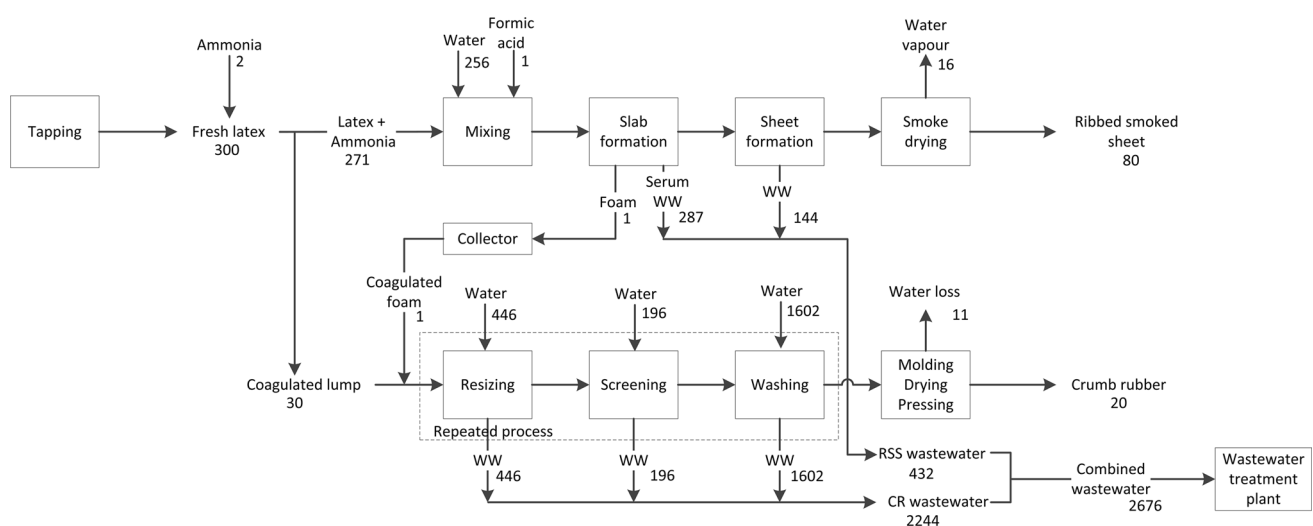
Tapping

Ammonia
2

Fresh latex
300

Latex + Ammonia
271

Water
256

Formic acid
1

Mixing

Slab formation

Sheet formation

Water vapour
16

Smoke drying

Ribbed smoked sheet
80

Foam
1

Serum WW
287

WW
144

Collector

Coagulated foam
1

Water
446

Water
196

Water
1602

Water loss
11

Coagulated lump
30

Resizing

Screening

Washing

Molding Drying Pressing

Crumb rubber
20

Repeated process

WW
446

WW
196

WW
1602

RSS wastewater
432

CR wastewater
2244

Combined wastewater
2676

Wastewater treatment plant